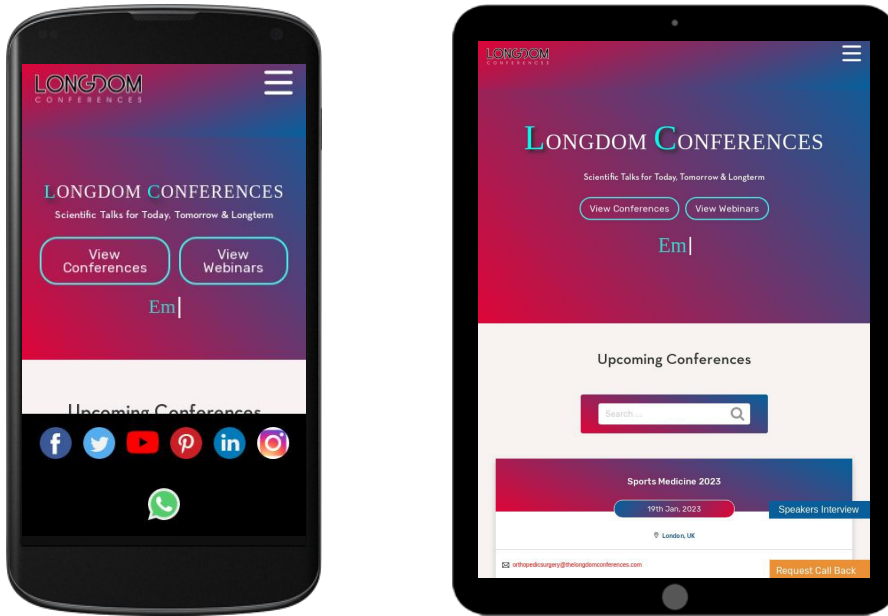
LONGDOM
CONFERENCES

LONGDOM CONFERENCES
Scientific Talks for Today, Tomorrow & Longterm

View Conferences
View Webinars

Em

Upcoming Conferences

LONGDOM
CONFERENCES

LONGDOM CONFERENCES
Scientific Talks for Today, Tomorrow & Longterm

View Conferences
View Webinars

Em

Upcoming Conferences

Search....

Sports Medicine 2023

19th Jan, 2023

Speakers Interview

London, UK

orthopedicsurgery@thelongdomconferences.com

Request Call Back